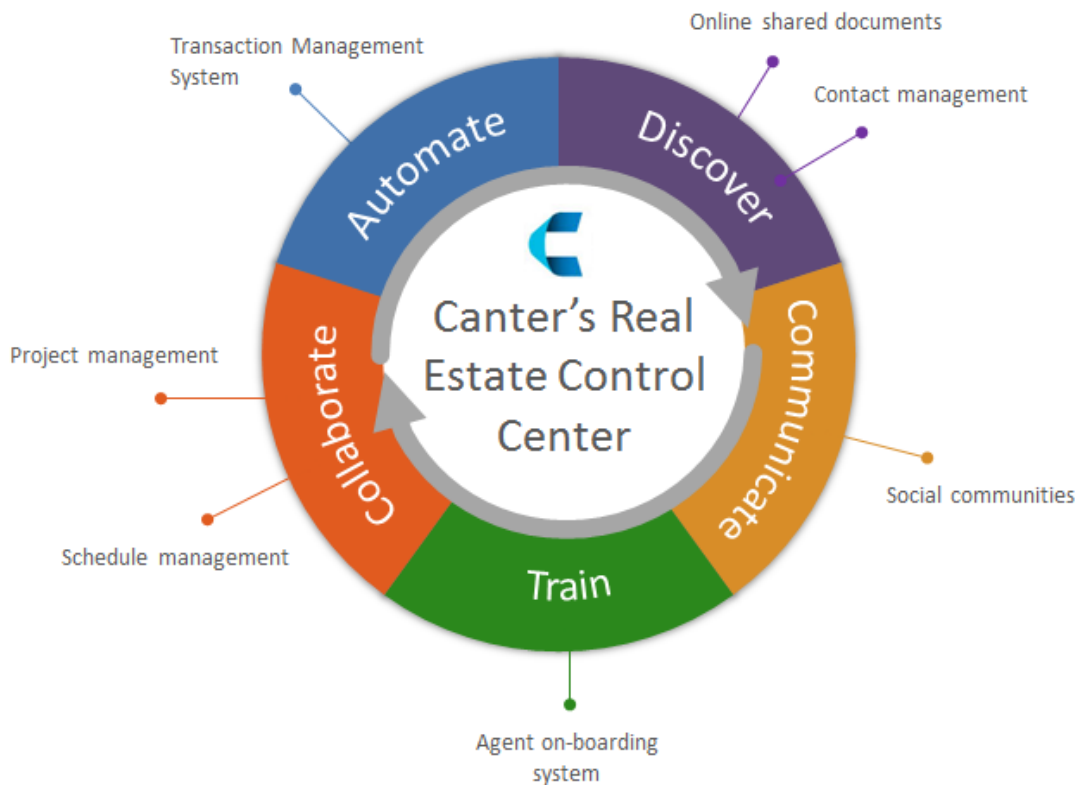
Transaction Management System

Online shared documents

Contact management

Automate

Discover

Canter's Real Estate Control Center

Project management

Collaborate

Communicate

Social communities

Schedule management

Train

Agent on-boarding system